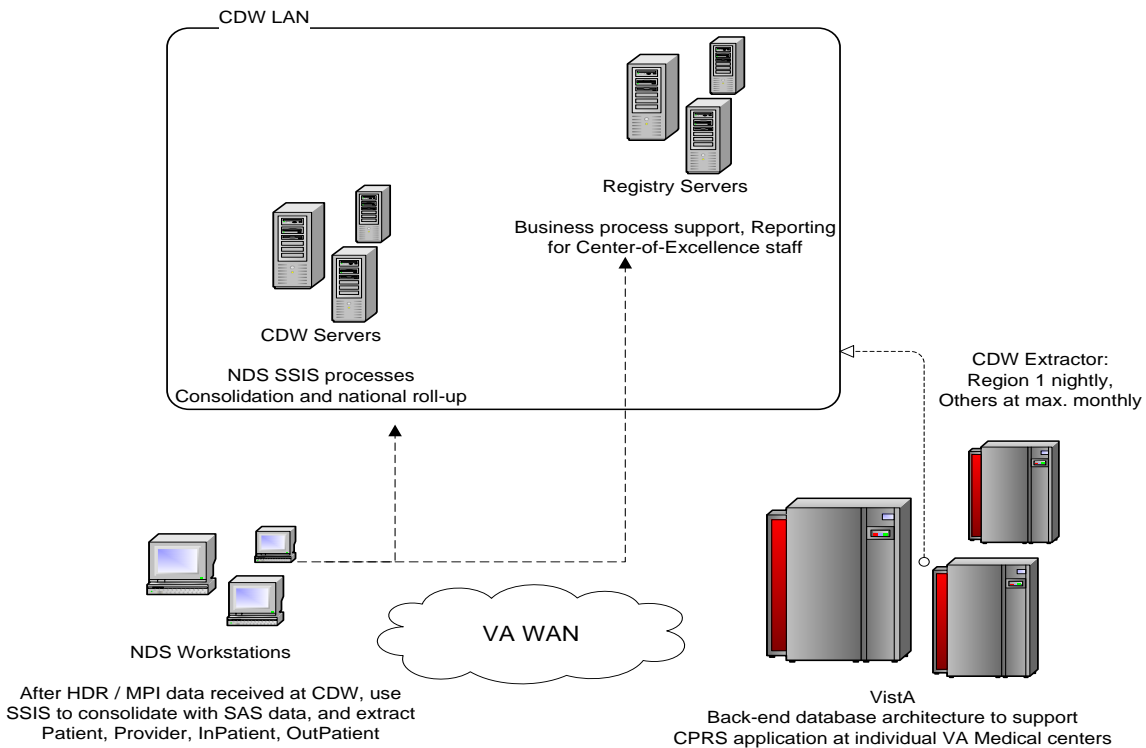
CDW LAN

Registry Servers

Business process support, Reporting for Center-of-Excellence staff

CDW Servers

NDS SSIS processes
Consolidation and national roll-up

CDW Extractor:
Region 1 nightly,
Others at max. monthly

NDS Workstations

After HDR / MPI data received at CDW, use SSIS to consolidate with SAS data, and extract Patient, Provider, InPatient, OutPatient

VA WAN

VistA
Back-end database architecture to support CPRS application at individual VA Medical centers